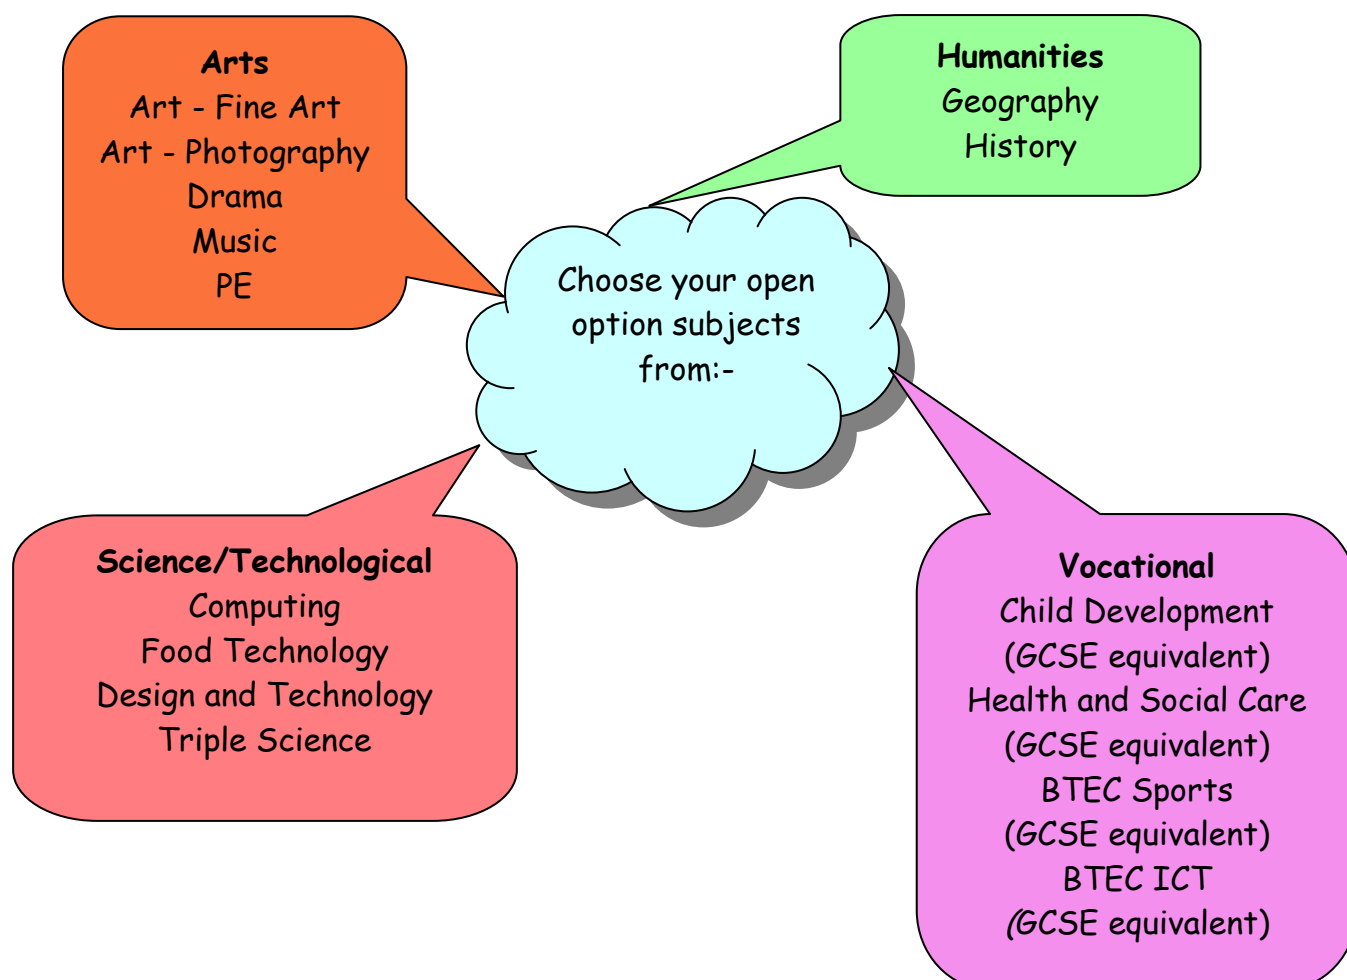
Arts
Art - Fine Art
Art - Photography
Drama
Music
PE

Humanities
Geography
History

Choose your open option subjects from:-

Science/Technological
Computing
Food Technology
Design and Technology
Triple Science

Vocational
Child Development
(GCSE equivalent)
Health and Social Care
(GCSE equivalent)
BTEC Sports
(GCSE equivalent)
BTEC ICT
(GCSE equivalent)